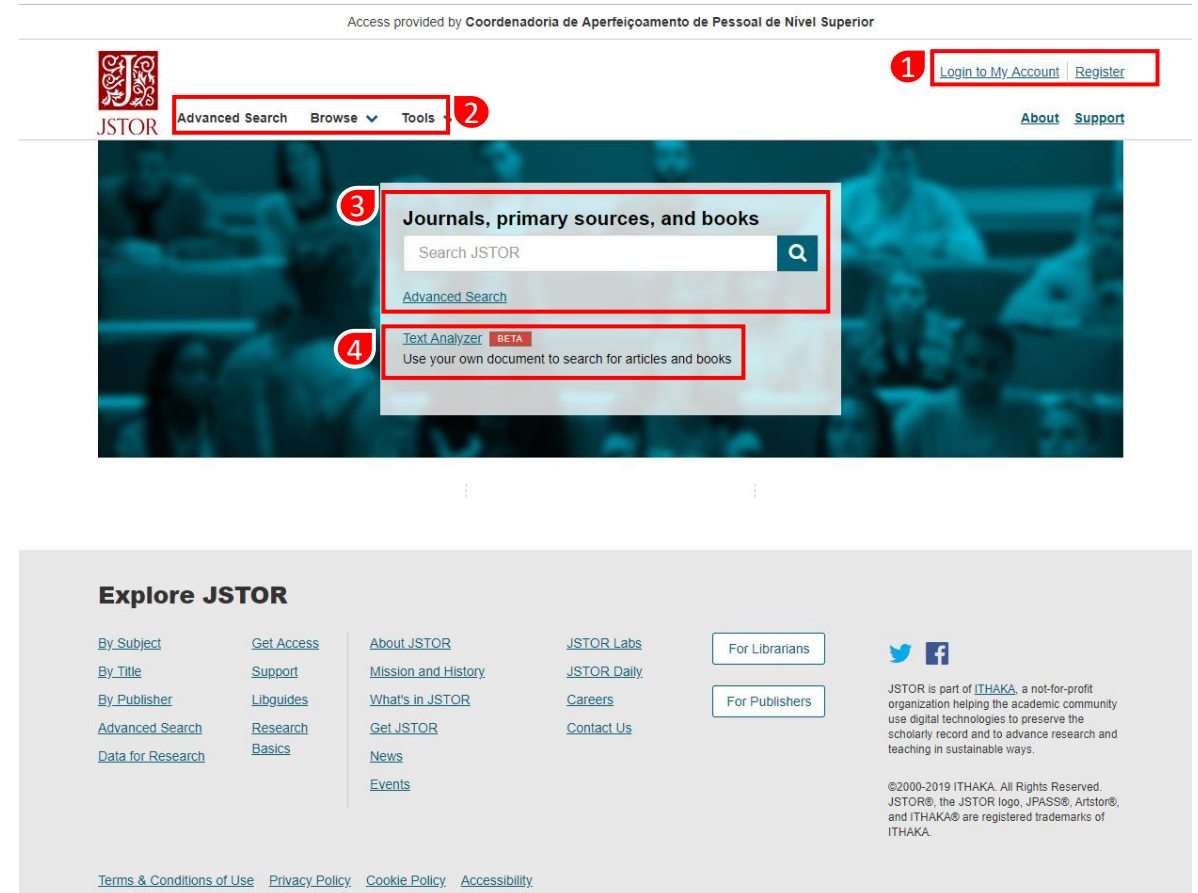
Access provided by Coordenadoria de Aperfeiçoamento de Pessoal de Nível Superior

JSTOR

1 Login to My Account | Register

Advanced Search Browse Tools 2

About Support

3 Journals, primary sources, and books

Search JSTOR

Advanced Search

4 Text Analyzer BETA
Use your own document to search for articles and books

Explore JSTOR

By Subject
By Title
By Publisher
Advanced Search
Data for Research

Get Access
Support
Libguides
Research Basics

About JSTOR
Mission and History
What's in JSTOR
Get JSTOR
News
Events

JSTOR Labs
JSTOR Daily
Careers
Contact Us

For Librarians
For Publishers

JSTOR is part of ITHAKA, a not-for-profit organization helping the academic community use digital technologies to preserve the scholarly record and to advance research and teaching in sustainable ways.

©2000-2019 ITHAKA. All Rights Reserved. JSTOR®, the JSTOR logo, JPASS®, Artstor®, and ITHAKA® are registered trademarks of ITHAKA.

Terms & Conditions of Use Privacy Policy Cookie Policy Accessibility